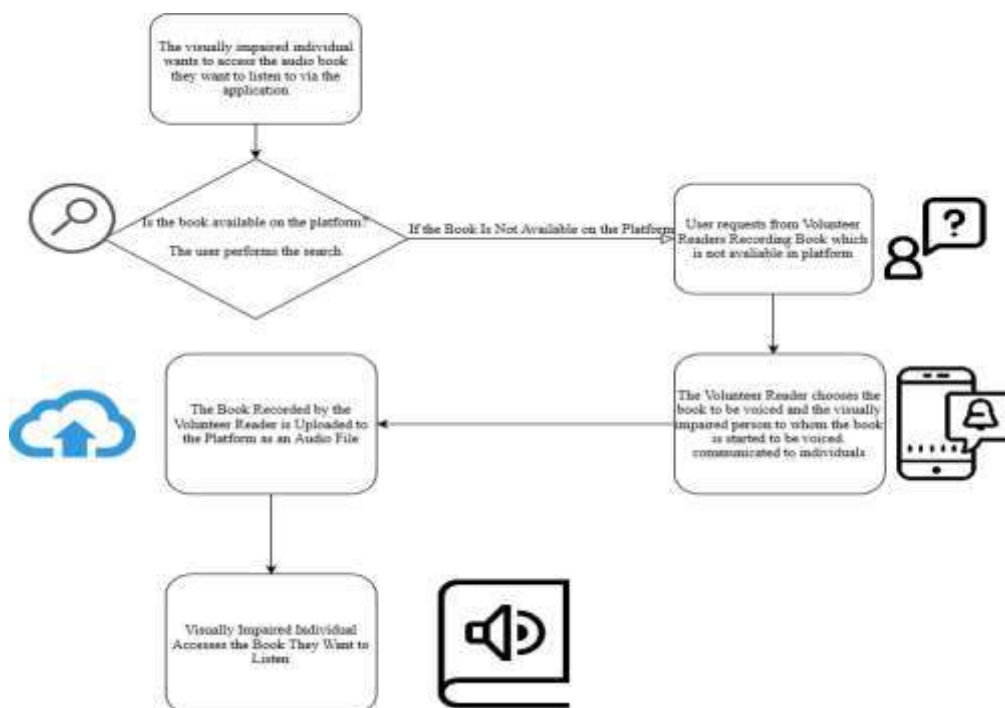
The visually impaired individual wants to access the audio book they want to listen to via the application.

Is the book available on the platform?

The user performs the search.

If the Book Is Not Available on the Platform

User requests from Volunteer Readers Recording Book which is not available in platform.

?

The Volunteer Reader chooses the book to be voiced and the visually impaired person to whom the book is started to be voiced communicated to individuals

The Book Recorded by the Volunteer Reader is Uploaded to the Platform as an Audio File

Visually Impaired Individual Accesses the Book They Want to Listen